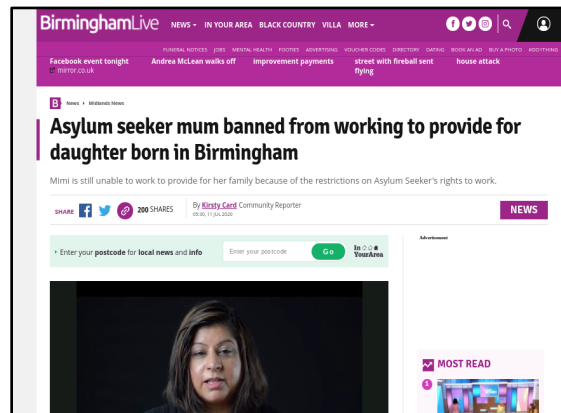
BirminghamLive NEWS ▾ IN YOUR AREA BLACK COUNTRY VILLA MORE ▾

FUNERAL NOTICES JOBS MENTAL HEALTH FOOTIES ADVERTISING VOUCHER CODES DIRECTORY DATING BOOK AN AD BUY A PHOTO ADD ITHING

Facebook event tonight mirror.co.uk Andrea McLean walks off improvement payments street with fireball sent flying house attack

B News › Midlands News

Asylum seeker mum banned from working to provide for daughter born in Birmingham

Mimi is still unable to work to provide for her family because of the restrictions on Asylum Seeker's rights to work.

SHARE 200 SHARES By Kirsty Card Community Reporter 05:30, 11 JUL 2020

NEWS

› Enter your postcode for local news and info Enter your postcode Go In Your Area

Advertisement

MOST READ

1